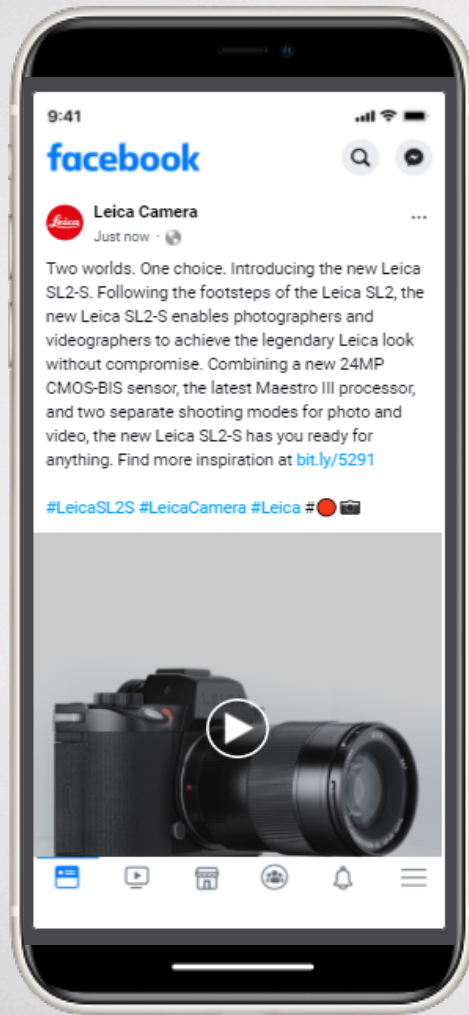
9:41

facebook

Leica

Leica Camera
Just now ·

...

Two worlds. One choice. Introducing the new Leica SL2-S. Following the footsteps of the Leica SL2, the new Leica SL2-S enables photographers and videographers to achieve the legendary Leica look without compromise. Combining a new 24MP CMOS-BIS sensor, the latest Maestro III processor, and two separate shooting modes for photo and video, the new Leica SL2-S has you ready for anything. Find more inspiration at bit.ly/5291

#LeicaSL2S #LeicaCamera #Leica #🔴📷